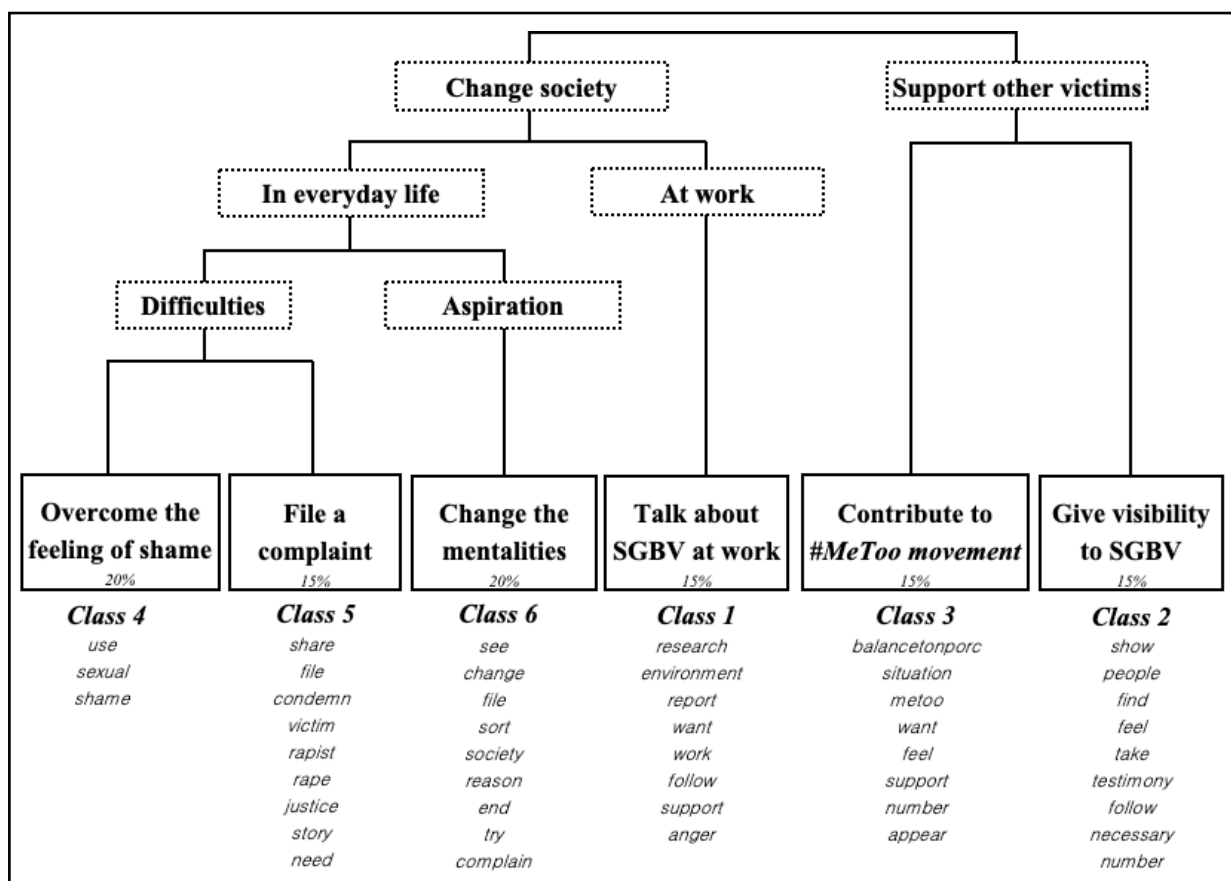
Change society

Support other victims

In everyday life

At work

Difficulties

Aspiration

Overcome the feeling of shame
20%

File a complaint
15%

Change the mentalities
20%

Talk about SGBV at work
15%

Contribute to #MeToo movement
15%

Give visibility to SGBV
15%

Class 4
use
sexual
shame

Class 5
share
file
condemn
victim
rapist
rape
justice
story
need

Class 6
see
change
file
sort
society
reason
end
try
complain

Class 1
research
environment
report
want
work
follow
support
anger

Class 3
balancetonporc
situation
metoo
want
feel
support
number
appear

Class 2
show
people
find
feel
take
testimony
follow
necessary
number